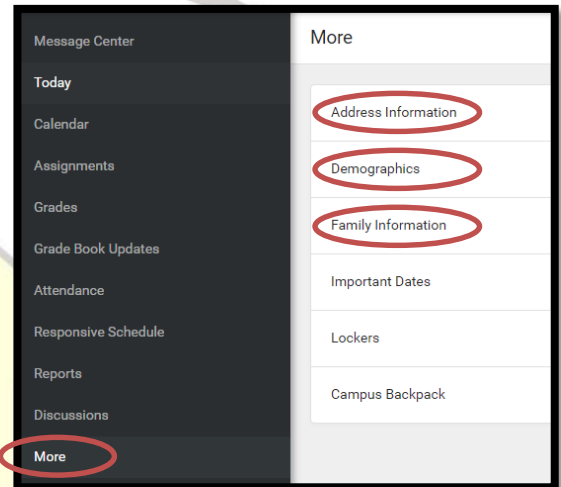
Message Center
Today
Calendar
Assignments
Grades
Grade Book Updates
Attendance
Responsive Schedule
Reports
Discussions
More

More

Address Information
Demographics
Family Information
Important Dates
Lockers
Campus Backpack